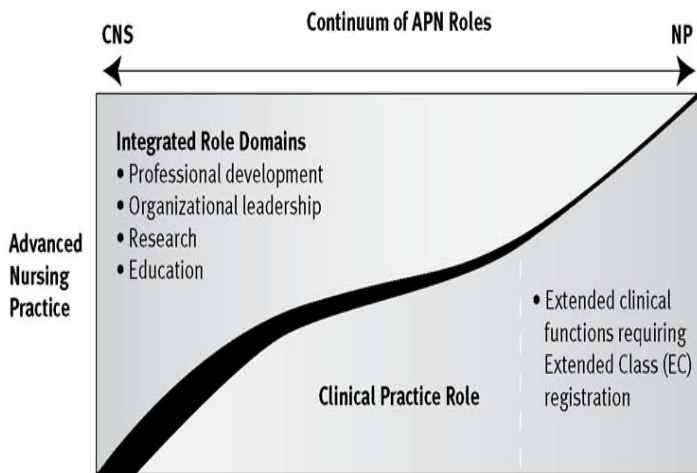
Continuum of APN Roles

CNS

NP

Integrated Role Domains
• Professional development
• Organizational leadership
• Research
• Education

Advanced Nursing Practice

• Extended clinical functions requiring Extended Class (EC) registration

Clinical Practice Role